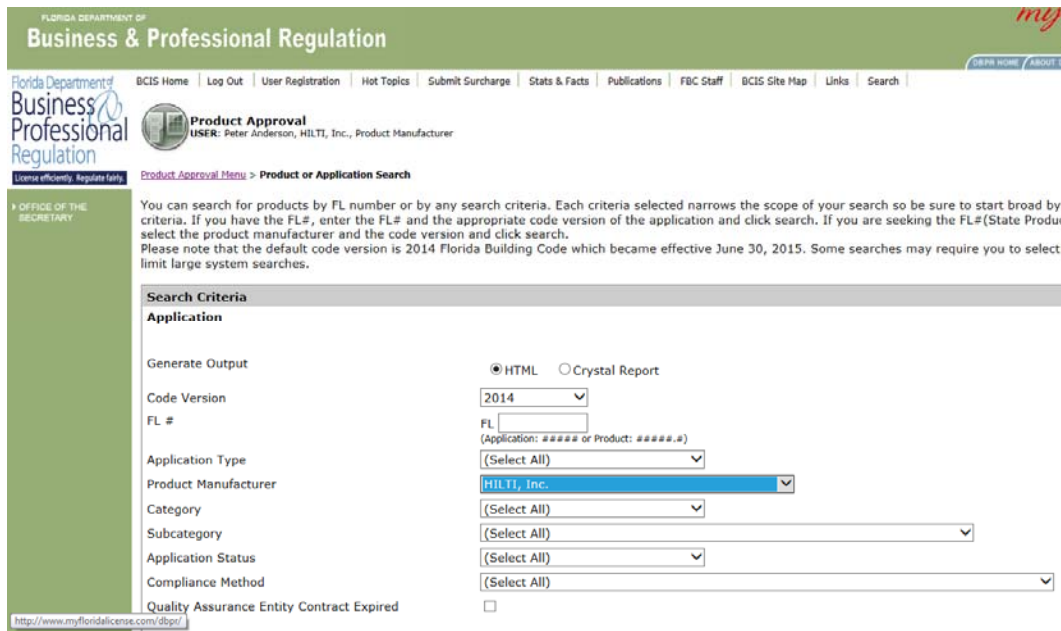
FLORIDA DEPARTMENT OF
Business & Professional Regulation
my

DBPR HOME ABOUT

Florida Department of Business & Professional Regulation
License efficiently. Regulate fairly.

BCIS Home | Log Out | User Registration | Hot Topics | Submit Surcharge | Stats & Facts | Publications | FBC Staff | BCIS Site Map | Links | Search

Product Approval
USER: Peter Anderson, HILTI, Inc., Product Manufacturer

OFFICE OF THE SECRETARY

Product Approval Menu > Product or Application Search

You can search for products by FL number or by any search criteria. Each criteria selected narrows the scope of your search so be sure to start broad by criteria. If you have the FL#, enter the FL# and the appropriate code version of the application and click search. If you are seeking the FL#(State Produc select the product manufacturer and the code version and click search.
Please note that the default code version is 2014 Florida Building Code which became effective June 30, 2015. Some searches may require you to select limit large system searches.

Search Criteria
Application

Generate Output ◉ HTML ○ Crystal Report
Code Version 2014
FL # FL
(Application: ##### or Product: #####.#)
Application Type (Select All)
Product Manufacturer HILTI, Inc.
Category (Select All)
Subcategory (Select All)
Application Status (Select All)
Compliance Method (Select All)
Quality Assurance Entity Contract Expired

http://www.myfloridalicense.com/dbpr/